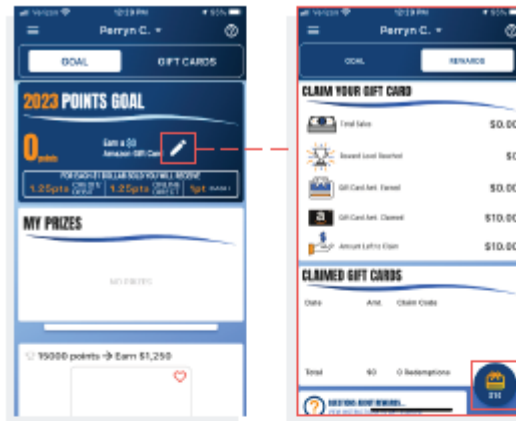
Verizon 12:19 PM 93%

Perryn C.

GOAL

GIFT CARDS

2023 POINTS GOAL

0 points

Earn a $0 Amazon Gift Card

FOR EACH $1 DOLLAR SOLD YOU WILL RECEIVE

1.25pts

1.25pts

1pt

MY PRIZES

NO PRIZES

15000 points → Earn $1,250

Verizon 12:19 PM 93%

Perryn C.

GOAL

REWARDS

CLAIM YOUR GIFT CARD

Total Sales $0.00

Reward Level Reached $0

Gift Card Amt. Earned $0.00

Gift Card Amt. Claimed $10.00

Amount Left to Claim $10.00

CLAIMED GIFT CARDS

Date Amt. Claim Code

Total $0 0 Redemptions

QUESTIONS ABOUT REWARDS...

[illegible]